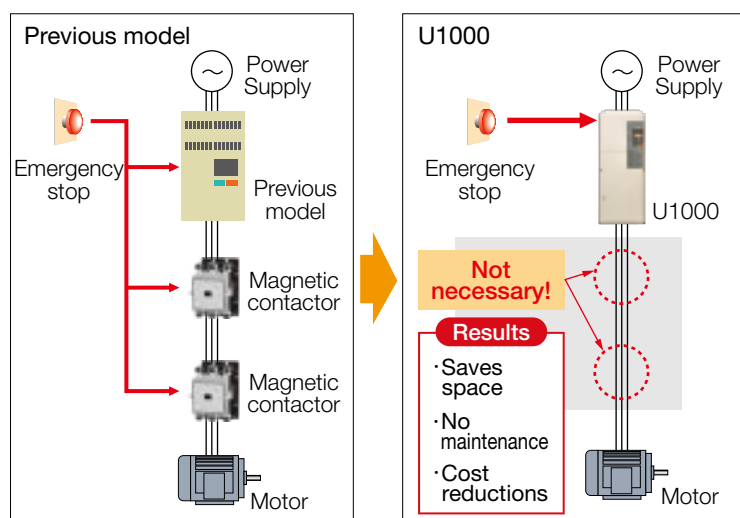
Previous model

Power Supply

Emergency stop

Previous model

Magnetic contactor

Magnetic contactor

Motor

U1000

Power Supply

Emergency stop

U1000

Not necessary!

Results

·Saves space

·No maintenance

·Cost reductions

Motor